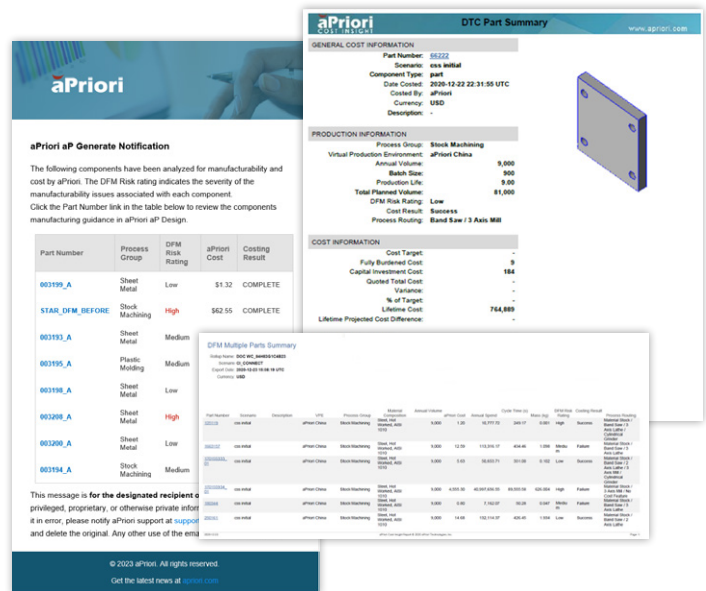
aPriori

aPriori aP Generate Notification

The following components have been analyzed for manufacturability and cost by aPriori. The DFM Risk rating indicates the severity of the manufacturability issues associated with each component.
Click the Part Number link in the table below to review the components manufacturing guidance in aPriori aP Design.

| Part Number | Process Group | DFM Risk Rating | aPriori Cost | Costing Result |
|---|---|---|---|---|
| 003199_A | Sheet Metal | Low | $1.32 | COMPLETE |
| STAR_DFM_BEFORE | Stock Machining | High | $62.55 | COMPLETE |
| 003193_A | Sheet Metal | Medium | | |
| 003195_A | Plastic Molding | Medium | | |
| 003198_A | Sheet Metal | Low | | |
| 003208_A | Sheet Metal | High | | |
| 003200_A | Sheet Metal | Low | | |
| 003194_A | Stock Machining | Medium | | |

This message is for the designated recipient o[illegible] privileged, proprietary, or otherwise private infor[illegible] it in error, please notify aPriori support at suppo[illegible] and delete the original. Any other use of the ema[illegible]

© 2023 aPriori. All rights reserved.

Get the latest news at apriori.com

aPriori COST INSIGHT
DTC Part Summary
www.apriori.com

GENERAL COST INFORMATION
Part Number: 66222
Scenario: css initial
Component Type: part
Date Costed: 2020-12-22 22:31:55 UTC
Costed By: aPriori
Currency: USD
Description: -

PRODUCTION INFORMATION
Process Group: Stock Machining
Virtual Production Environment: aPriori China
Annual Volume: 9,000
Batch Size: 900
Production Life: 9.00
Total Planned Volume: 81,000
DFM Risk Rating: Low
Cost Result: Success
Process Routing: Band Saw / 3 Axis Mill

COST INFORMATION
Cost Target: -
Fully Burdened Cost: 9
Capital Investment Cost: 184
Quoted Total Cost: -
Variance: -
% of Target: -
Lifetime Cost: 764,889
Lifetime Projected Cost Difference: -

DFM Multiple Parts Summary
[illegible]